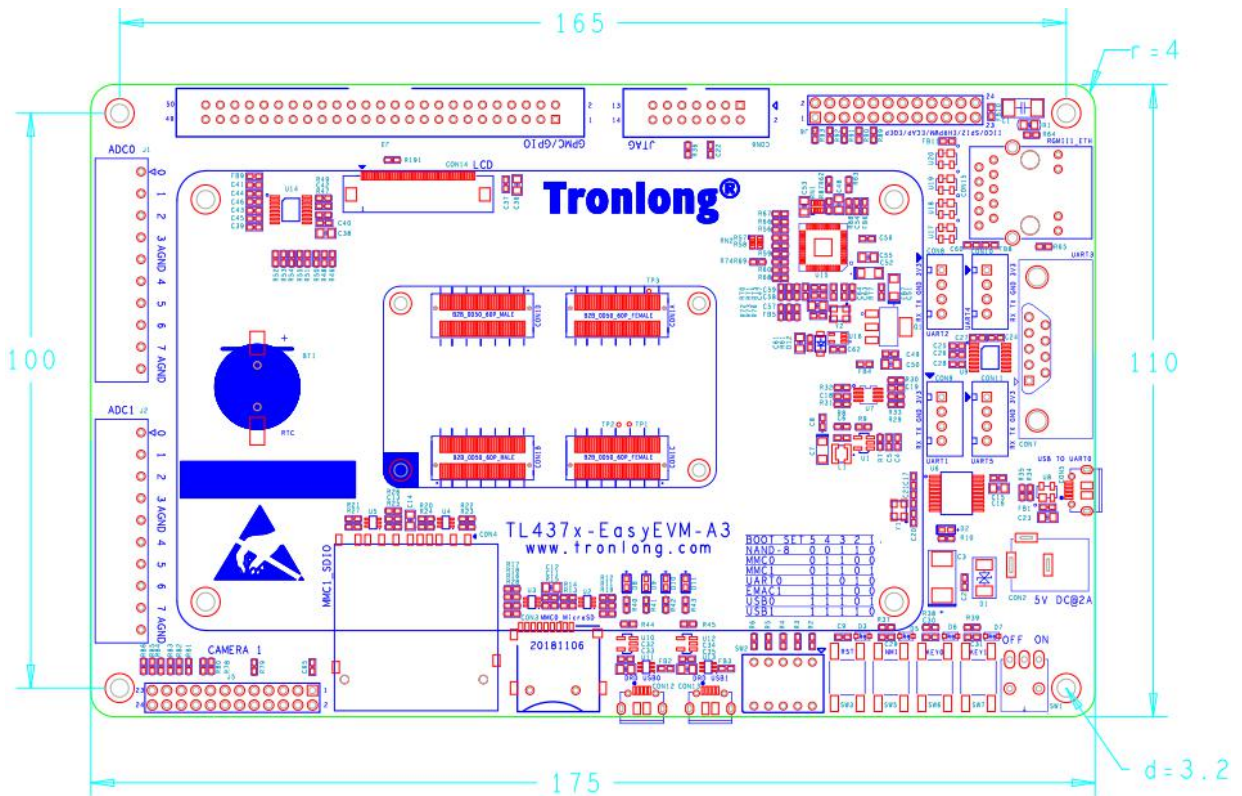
165

r = 4

100

110

175

d = 3.2

Tronlong®

TL437x-EasyEVM-A3
www.tronlong.com

ADC0
0
1
2
3 AGND
4
5
6
7 AGND

ADC1
0
1
2
3 AGND
4
5
6
7 AGND

GPMC/GPIO
JTAG
LCD
RGMII1_ETH
UART3
UART2
UART4
UART1
UART5
USB TO UART0
BT1
RTC
MMC1 SDIO
CAMERA 1
MMC0 MicroSD
20181106
5V DC@2A
OFF ON

| BOOT SET | 5 | 4 | 3 | 2 | 1 |
|---|---|---|---|---|---|
| NAND-8 | 0 | 0 | 1 | 1 | 0 |
| MMC0 | 0 | 0 | 1 | 0 | 0 |
| MMC1 | 0 | 0 | 1 | 0 | 1 |
| UART0 | 1 | 1 | 0 | 1 | 0 |
| EMAC1 | 1 | 1 | 0 | 0 | 0 |
| USB0 | 1 | 0 | 1 | 1 | 0 |
| USB1 | 1 | 0 | 0 | 1 | 1 |

RST
NMI
KEY0
KEY1